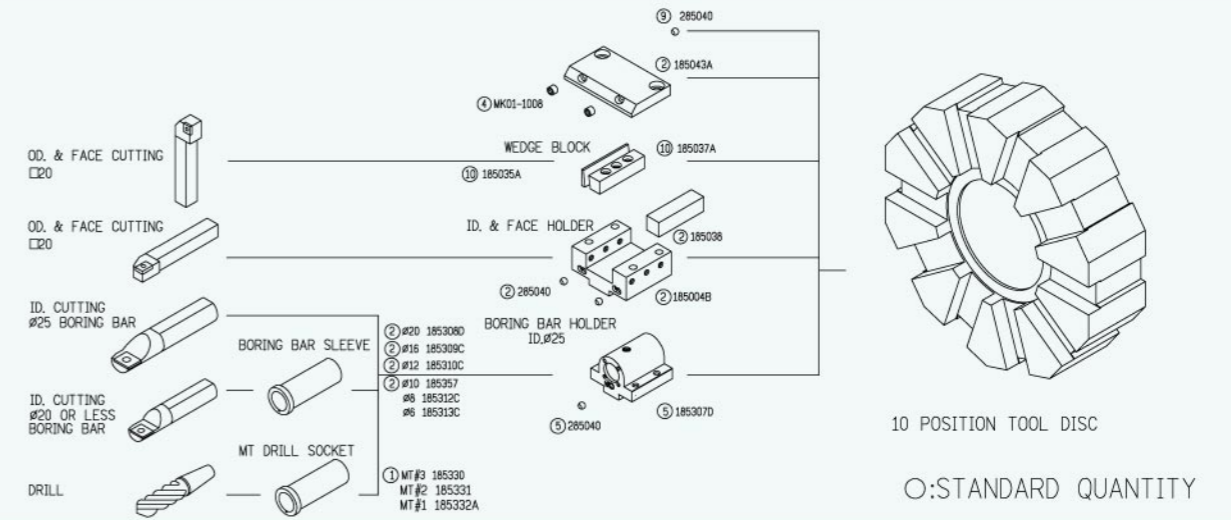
⑨ 285040

② 185043A

④ MK01-1008

OD. & FACE CUTTING
□20

WEDGE BLOCK

⑩ 185037A

⑩ 185035A

OD. & FACE CUTTING
□20

ID. & FACE HOLDER

② 185038

② 285040

② 185004B

ID. CUTTING
ø25 BORING BAR

BORING BAR SLEEVE

② ø20 185308D
② ø16 185309C
② ø12 185310C
② ø10 185357
ø8 185312C
ø6 185313C

BORING BAR HOLDER
ID.ø25

ID. CUTTING
ø20 OR LESS
BORING BAR

⑤ 185307D

⑤ 285040

10 POSITION TOOL DISC

MT DRILL SOCKET

DRILL

① MT#3 185330
MT#2 185331
MT#1 185332A

O:STANDARD QUANTITY